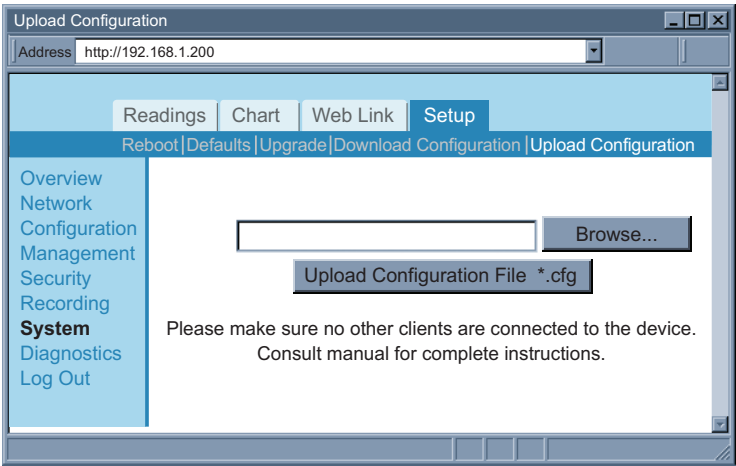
Upload Configuration

Address http://192.168.1.200

Readings | Chart | Web Link | Setup

Reboot | Defaults | Upgrade | Download Configuration | Upload Configuration

Overview
Network
Configuration
Management
Security
Recording
System
Diagnostics
Log Out

Browse...

Upload Configuration File *.cfg

Please make sure no other clients are connected to the device.
Consult manual for complete instructions.